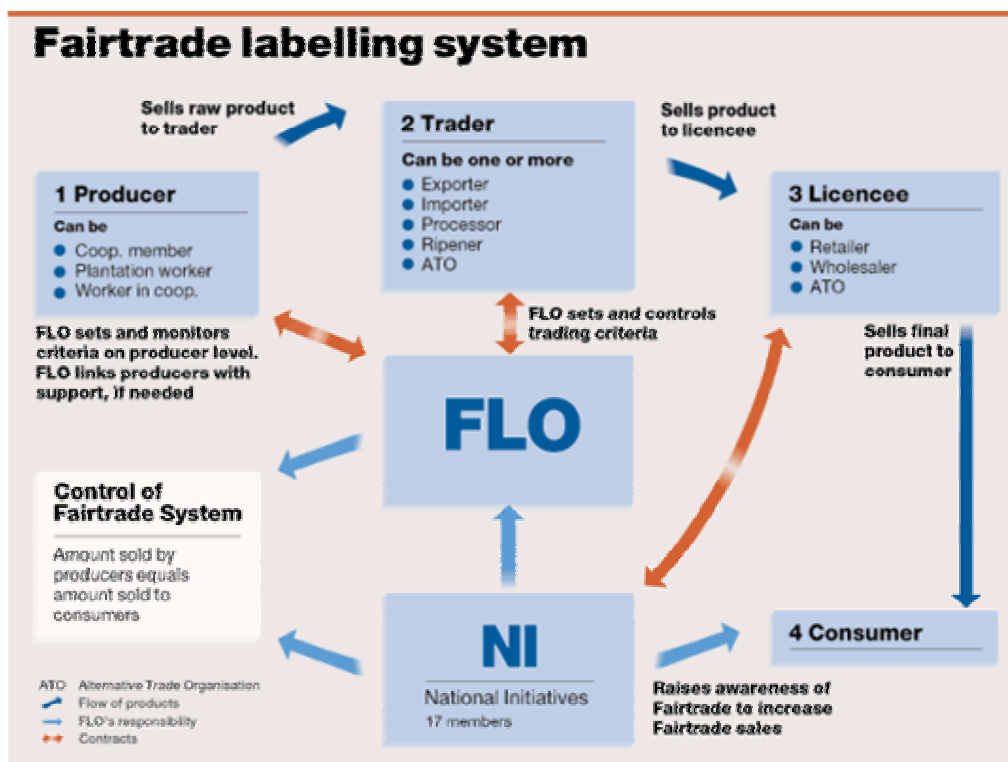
Fairtrade labelling system

Sells raw product to trader

2 Trader

Can be one or more

- Exporter
- Importer
- Processor
- Ripener
- ATO

Sells product to licencee

1 Producer

Can be

- Coop. member
- Plantation worker
- Worker in coop.

3 Licencee

Can be

- Retailer
- Wholesaler
- ATO

FLO sets and monitors criteria on producer level. FLO links producers with support, if needed

FLO sets and controls trading criteria

Sells final product to consumer

FLO

Control of Fairtrade System

Amount sold by producers equals amount sold to consumers

NI

National Initiatives

17 members

4 Consumer

Raises awareness of Fairtrade to increase Fairtrade sales

ATO Alternative Trade Organisation
Flow of products
FLO's responsibility
Contracts